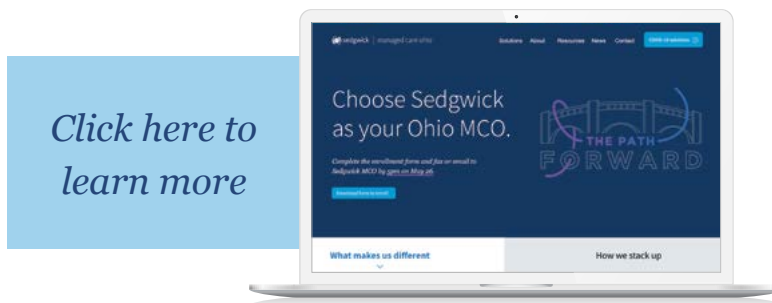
Click here to learn more

sedgwick | managed care ohio

Solutions About Resources News Contact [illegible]

Choose Sedgwick as your Ohio MCO.

Complete the enrollment form and fax or email to Sedgwick MCO by 5pm on May 26.

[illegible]

THE PATH FORWARD

What makes us different

How we stack up